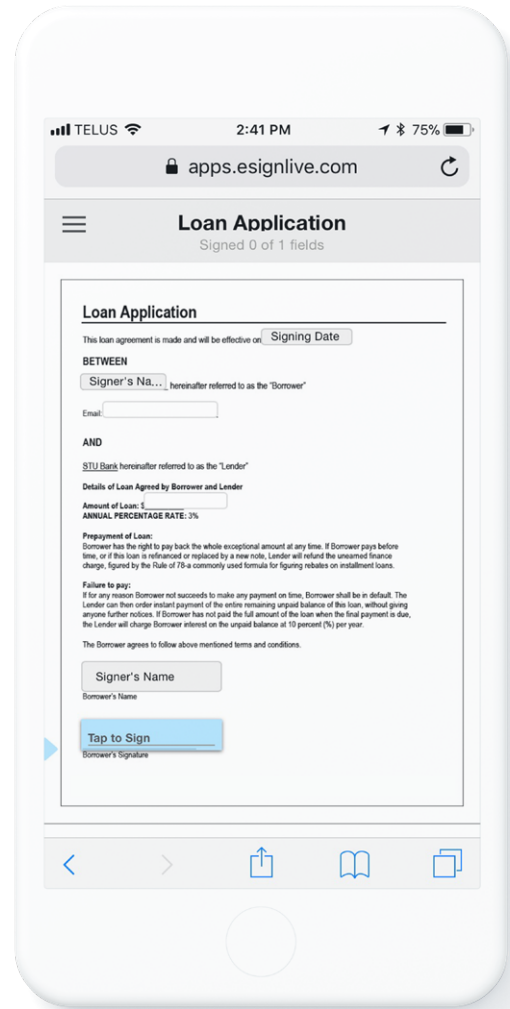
TELUS 2:41 PM 75%

apps.esignlive.com

Loan Application
Signed 0 of 1 fields

Loan Application

This loan agreement is made and will be effective on Signing Date

BETWEEN

Signer's Na... hereinafter referred to as the "Borrower"

Email:

AND

STU Bank hereinafter referred to as the "Lender"

Details of Loan Agreed by Borrower and Lender

Amount of Loan: $
ANNUAL PERCENTAGE RATE: 3%

Prepayment of Loan:
Borrower has the right to pay back the whole exceptional amount at any time. If Borrower pays before time, or if this loan is refinanced or replaced by a new note, Lender will refund the unearned finance charge, figured by the Rule of 78-a commonly used formula for figuring rebates on installment loans.

Failure to pay:
If for any reason Borrower not succeeds to make any payment on time, Borrower shall be in default. The Lender can then order instant payment of the entire remaining unpaid balance of this loan, without giving anyone further notices. If Borrower has not paid the full amount of the loan when the final payment is due, the Lender will charge Borrower interest on the unpaid balance at 10 percent (%) per year.

The Borrower agrees to follow above mentioned terms and conditions.

Signer's Name
Borrower's Name

Tap to Sign
Borrower's Signature